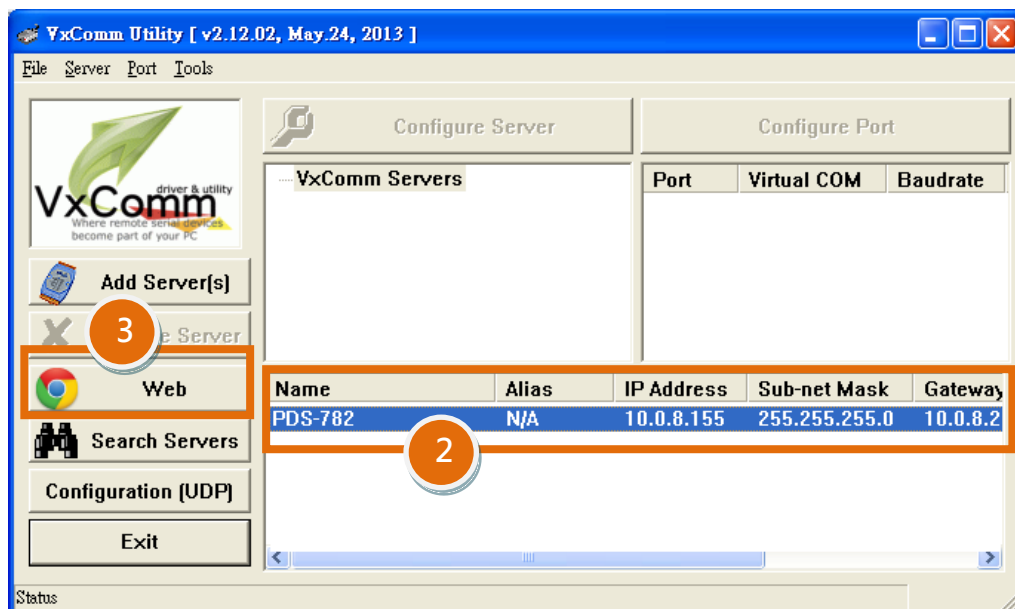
VxComm Utility [ v2.12.02, May.24, 2013 ]

File Server Port Tools

VxComm driver & utility
Where remote serial devices become part of your PC

Configure Server

Configure Port

VxComm Servers

| Port | Virtual COM | Baudrate |
|---|---|---|

Add Server[s]

3

e Server

Web

| Name | Alias | IP Address | Sub-net Mask | Gateway |
|---|---|---|---|---|
| PDS-782 | N/A | 10.0.8.155 | 255.255.255.0 | 10.0.8.2 |

2

Search Servers

Configuration (UDP)

Exit

Status